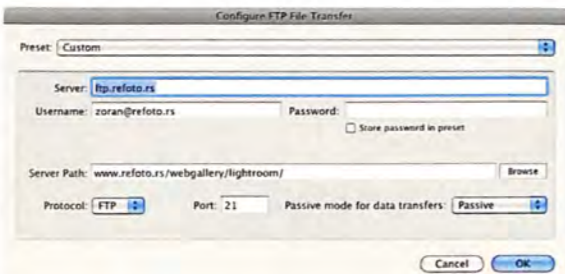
Configure FTP File Transfer

Preset: Custom

Server: ftp.refoto.rs

Username: zoran@refoto.rs

Password:

Store password in preset

Server Path: www.refoto.rs/webgallery/lightroom/

Browse

Protocol: FTP

Port: 21

Passive mode for data transfers: Passive

Cancel

OK